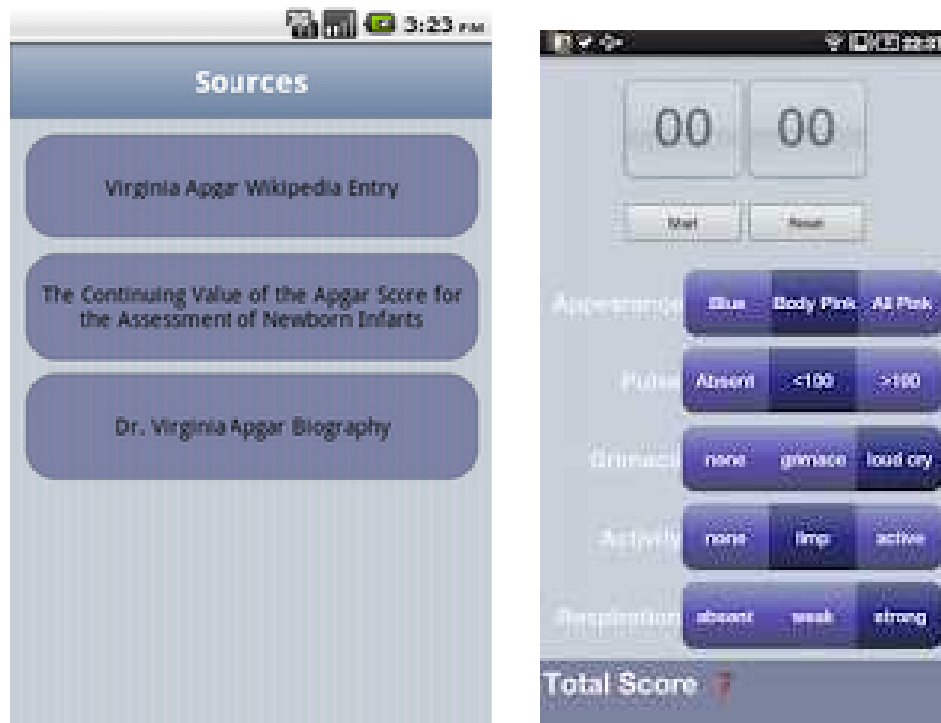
3:23 PM

Sources

Virginia Apgar Wikipedia Entry

The Continuing Value of the Apgar Score for the Assessment of Newborn Infants

Dr. Virginia Apgar Biography

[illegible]

00 00

Start Reset

Appearance Blue Body Pink All Pink

Pulse Absent <100 >100

Grimace none grimace loud cry

Activity none limp active

Respiration absent weak strong

Total Score 7